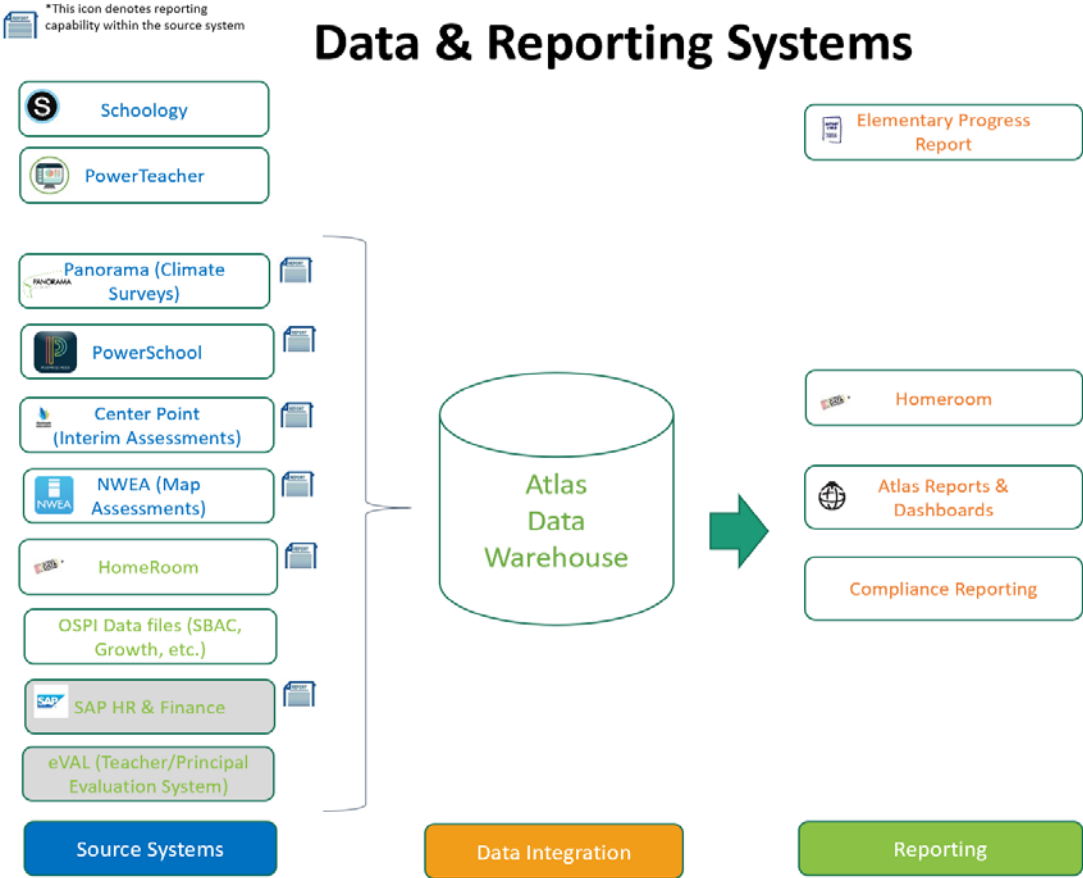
*This icon denotes reporting capability within the source system

Data & Reporting Systems

Schoology

PowerTeacher

Panorama (Climate Surveys)

PowerSchool

Center Point (Interim Assessments)

NWEA (Map Assessments)

HomeRoom

OSPI Data files (SBAC, Growth, etc.)

SAP HR & Finance

eVAL (Teacher/Principal Evaluation System)

Atlas Data Warehouse

Elementary Progress Report

Homeroom

Atlas Reports & Dashboards

Compliance Reporting

Source Systems

Data Integration

Reporting